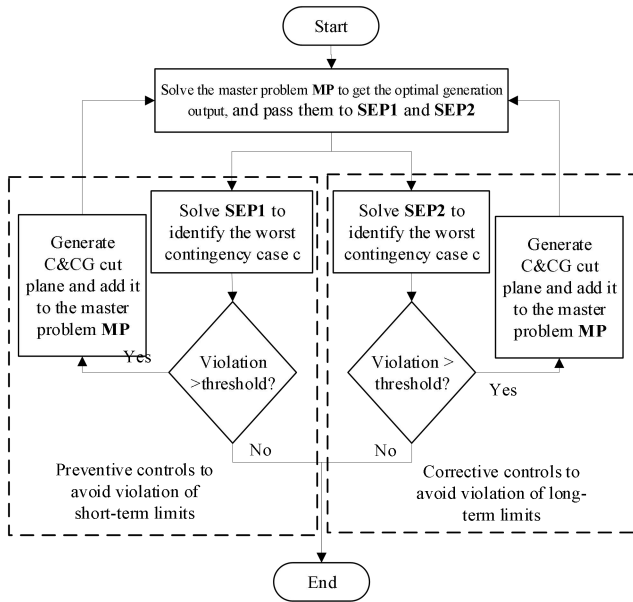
Start

Solve the master problem **MP** to get the optimal generation output, and pass them to **SEP1** and **SEP2**

Generate C&CG cut plane and add it to the master problem **MP**

Solve **SEP1** to identify the worst contingency case c

Yes

Violation >threshold?

No

Preventive controls to avoid violation of short-term limits

Solve **SEP2** to identify the worst contingency case c

Generate C&CG cut plane and add it to the master problem **MP**

Violation > threshold?

Yes

No

Corrective controls to avoid violation of long-term limits

End